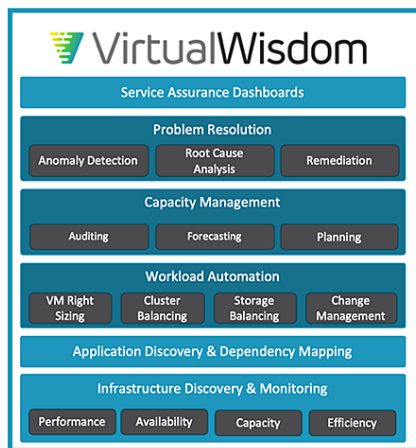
VirtualWisdom

Service Assurance Dashboards

Problem Resolution

Anomaly Detection

Root Cause Analysis

Remediation

Capacity Management

Auditing

Forecasting

Planning

Workload Automation

VM Right Sizing

Cluster Balancing

Storage Balancing

Change Management

Application Discovery & Dependency Mapping

Infrastructure Discovery & Monitoring

Performance

Availability

Capacity

Efficiency